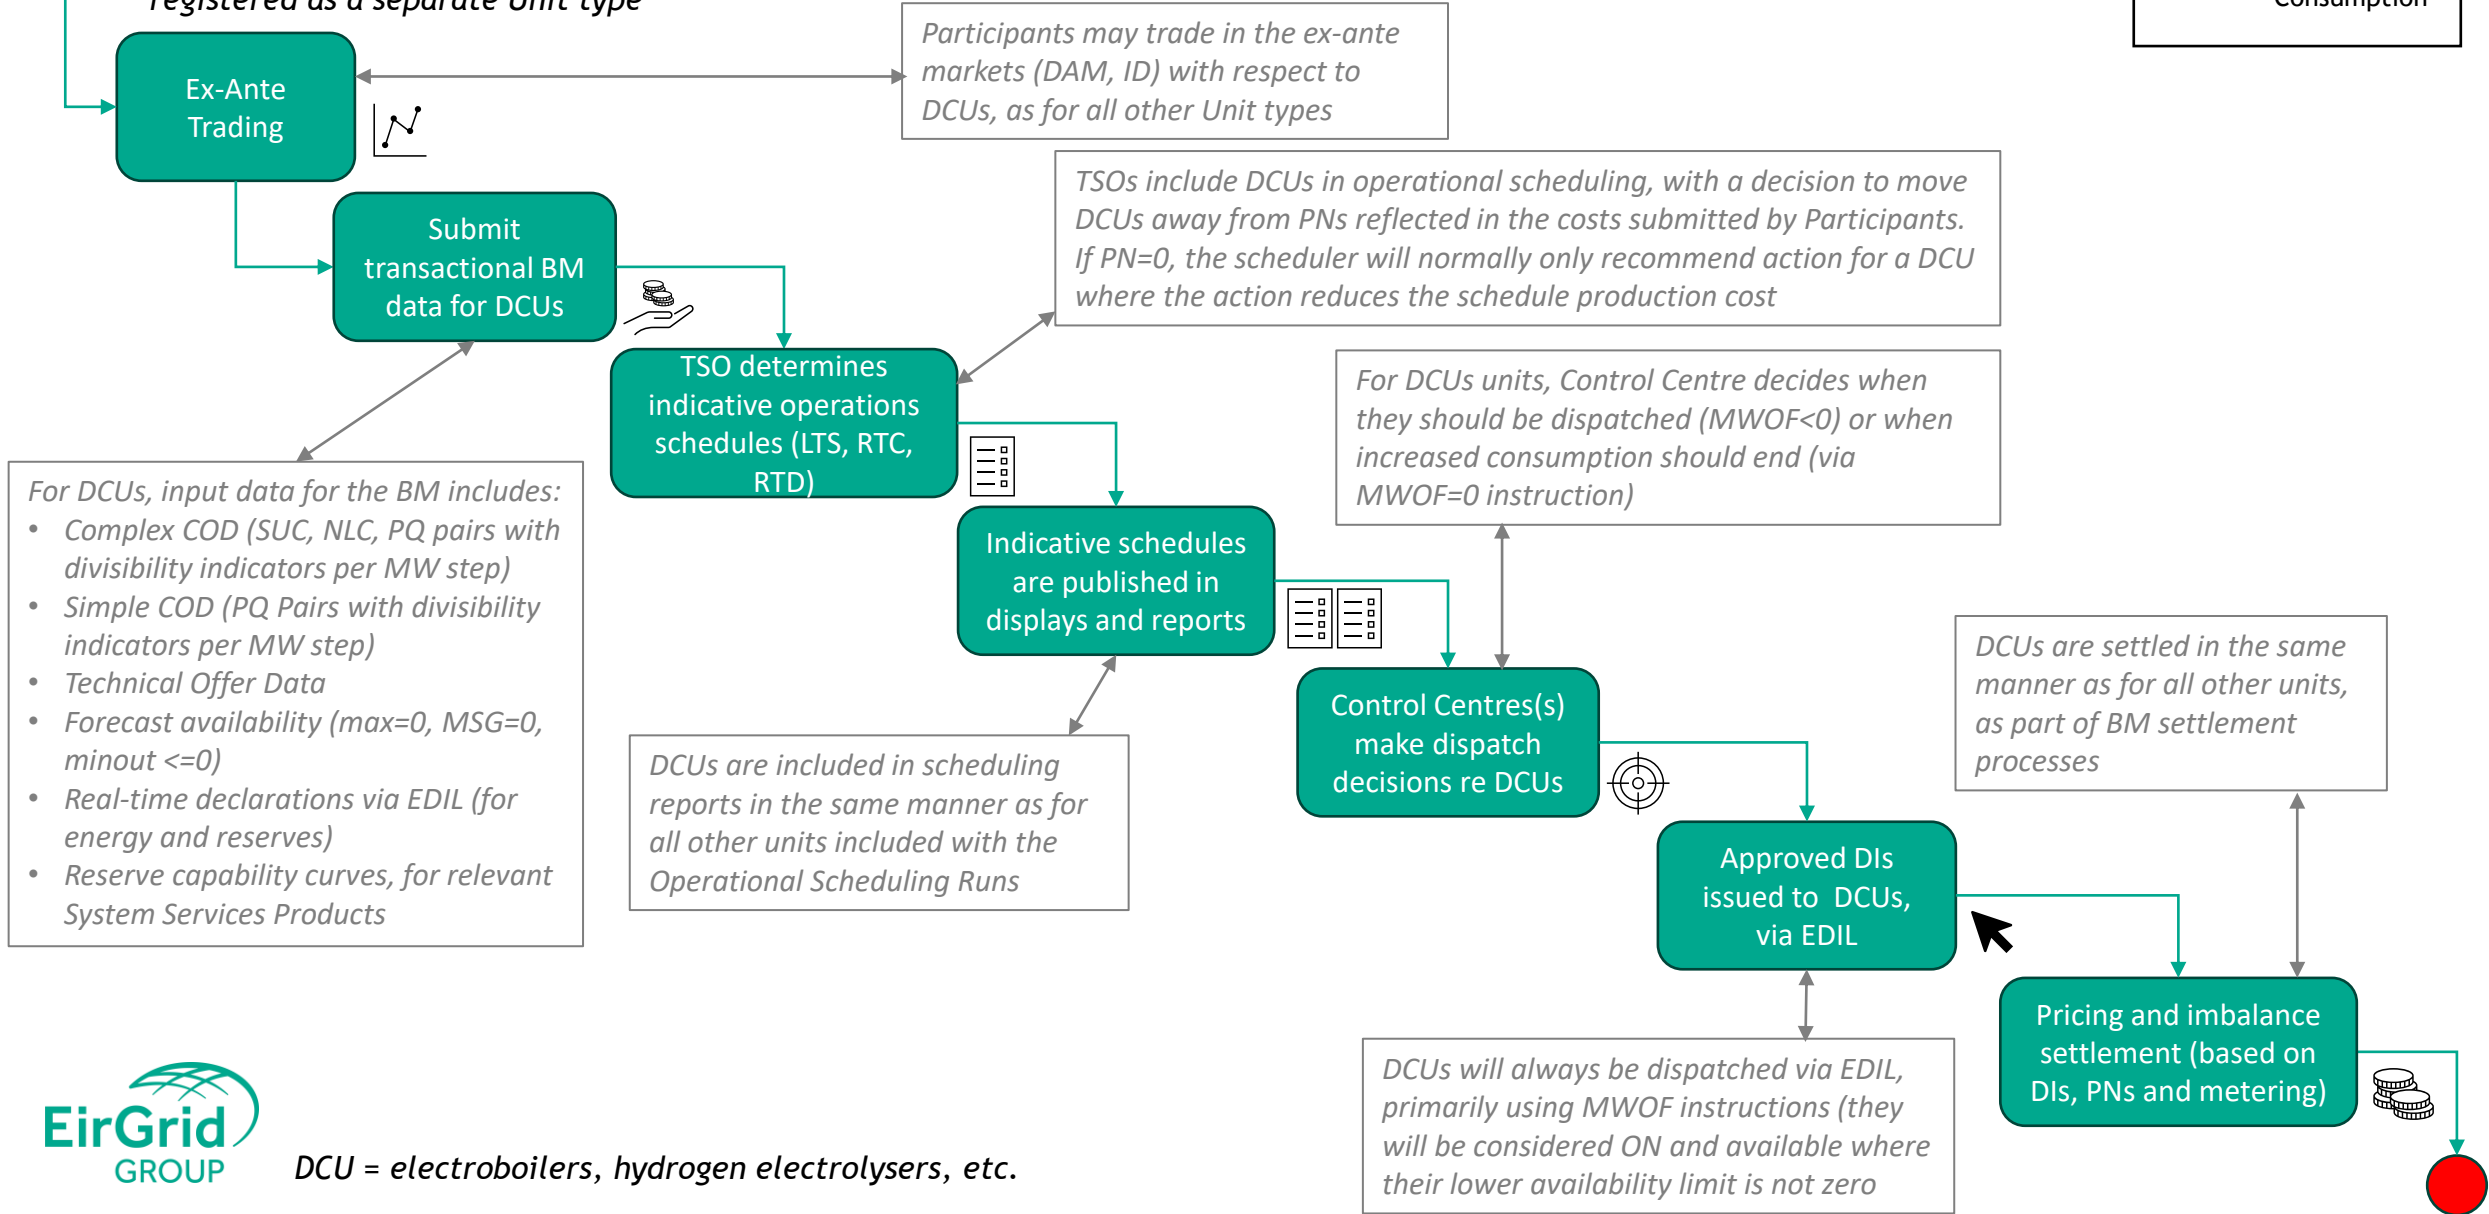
registered as a separate Unit type

Consumption

Ex-Ante Trading

Participants may trade in the ex-ante markets (DAM, ID) with respect to DCUs, as for all other Unit types

Submit transactional BM data for DCUs

TSOs include DCUs in operational scheduling, with a decision to move DCUs away from PNs reflected in the costs submitted by Participants. If PN=0, the scheduler will normally only recommend action for a DCU where the action reduces the schedule production cost

TSO determines indicative operations schedules (LTS, RTC, RTD)

For DCUs units, Control Centre decides when they should be dispatched (MWOF<0) or when increased consumption should end (via MWOF=0 instruction)

For DCUs, input data for the BM includes:
- Complex COD (SUC, NLC, PQ pairs with divisibility indicators per MW step)
- Simple COD (PQ Pairs with divisibility indicators per MW step)
- Technical Offer Data
- Forecast availability (max=0, MSG=0, minout <=0)
- Real-time declarations via EDIL (for energy and reserves)
- Reserve capability curves, for relevant System Services Products

Indicative schedules are published in displays and reports

DCUs are settled in the same manner as for all other units, as part of BM settlement processes

Control Centres(s) make dispatch decisions re DCUs

DCUs are included in scheduling reports in the same manner as for all other units included with the Operational Scheduling Runs

Approved DIs issued to DCUs, via EDIL

Pricing and imbalance settlement (based on DIs, PNs and metering)

DCUs will always be dispatched via EDIL, primarily using MWOF instructions (they will be considered ON and available where their lower availability limit is not zero

EirGrid GROUP

DCU = electroboilers, hydrogen electrolysers, etc.